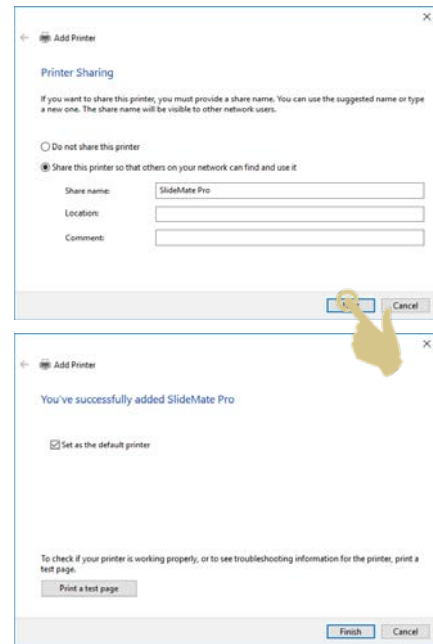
×

Add Printer

Printer Sharing

If you want to share this printer, you must provide a share name. You can use the suggested name or type a new one. The share name will be visible to other network users.

Do not share this printer

Share this printer so that others on your network can find and use it

Share name: SlideMate Pro

Location:

Comment:

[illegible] Cancel

×

Add Printer

You've successfully added SlideMate Pro

Set as the default printer

To check if your printer is working properly, or to see troubleshooting information for the printer, print a test page.

Print a test page

Finish Cancel